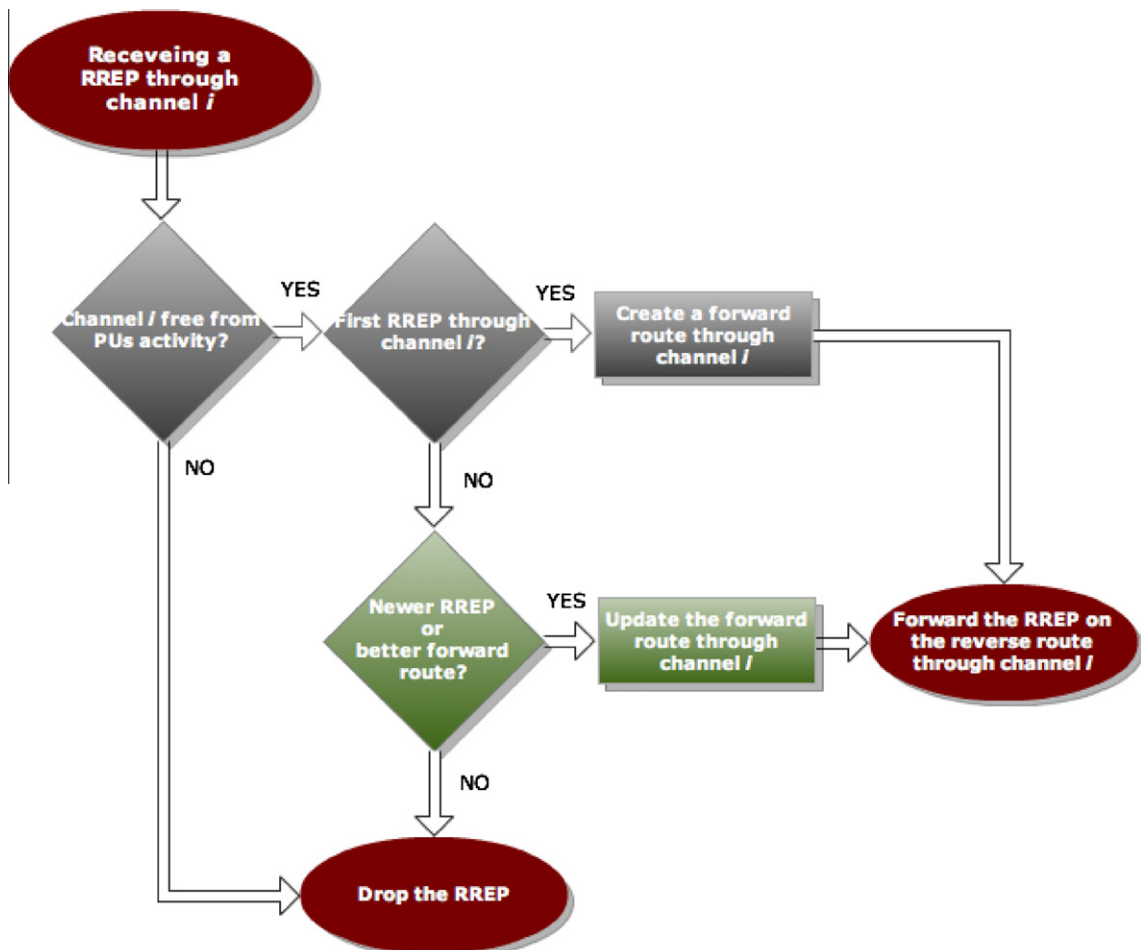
Receveing a RREP through channel *i*

Channel *i* free from PUs activity?

YES

First RREP through channel *i*?

YES

Create a forward route through channel *i*

NO

NO

Newer RREP or better forward route?

YES

Update the forward route through channel *i*

Forward the RREP on the reverse route through channel *i*

NO

Drop the RREP